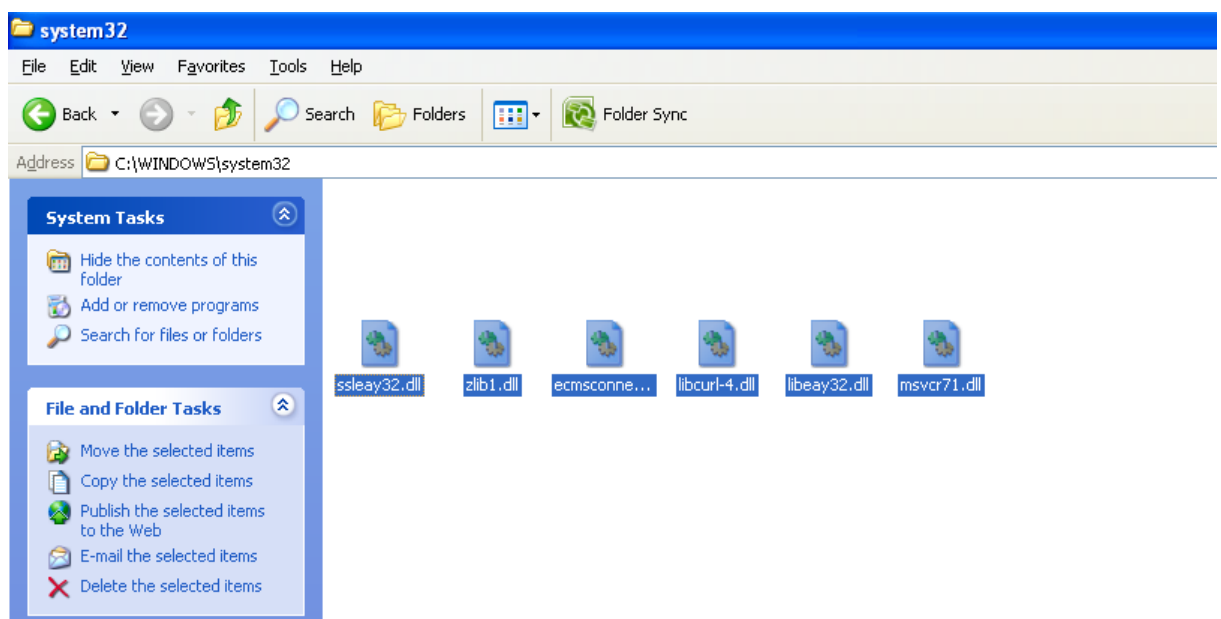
system32

File Edit View Favorites Tools Help

Back Search Folders Folder Sync

Address C:\WINDOWS\system32

System Tasks

Hide the contents of this folder
Add or remove programs
Search for files or folders

File and Folder Tasks

Move the selected items
Copy the selected items
Publish the selected items to the Web
E-mail the selected items
Delete the selected items

ssleay32.dll zlib1.dll ecmsconne... libcurl-4.dll libeay32.dll msvcr71.dll